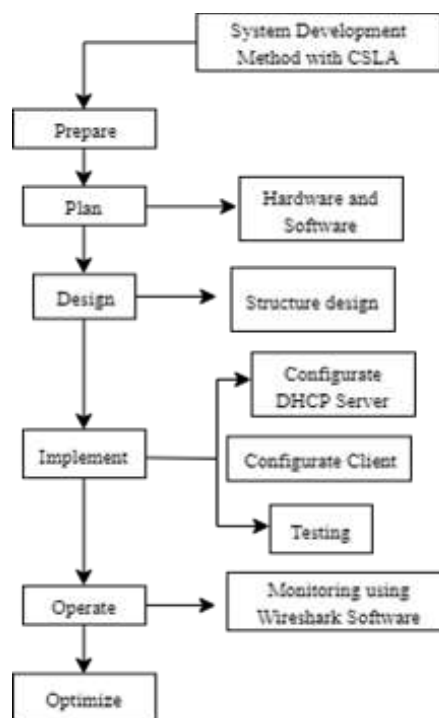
System Development Method with CSLA

Prepare

Plan

Hardware and Software

Design

Structure design

Configurate DHCP Server

Implement

Configurate Client

Testing

Operate

Monitoring using Wireshark Software

Optimize